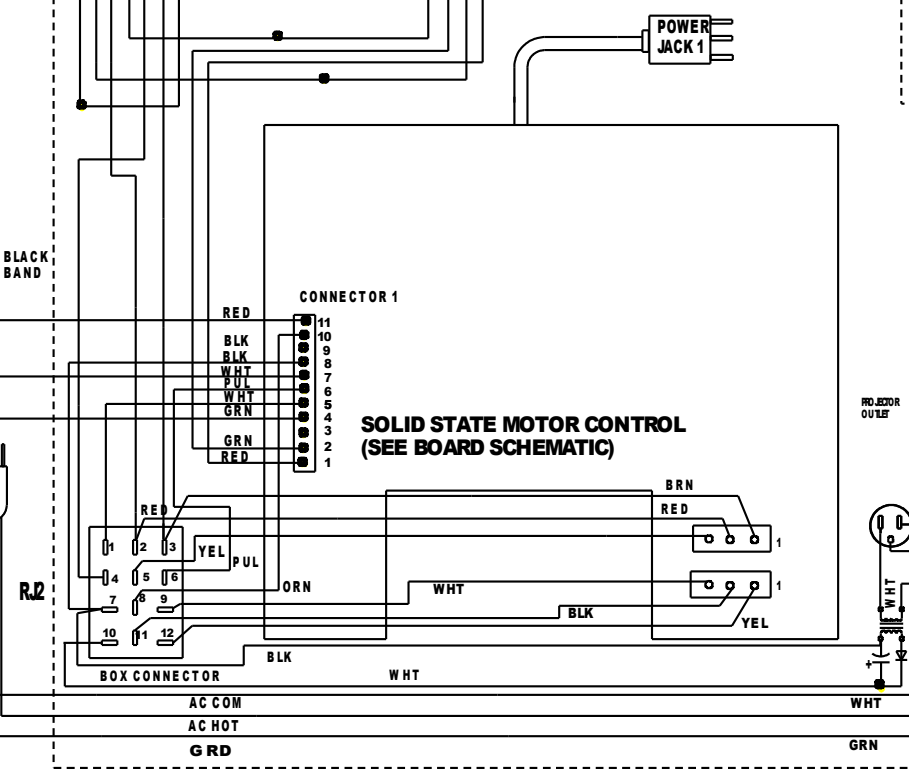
POWER JACK 1

BLACK BAND

CONNECTOR 1

RED
BLK
BLK
WHT
PUL
WHT
GRN
GRN
RED

11
10
9
8
7
6
5
4
3
2
1

SOLID STATE MOTOR CONTROL
(SEE BOARD SCHEMATIC)

PROJECTOR OUTLET

BRN
RED
1
1
WHT
BLK
YEL

RED
1 2 3
YEL
PUL
4 5 6
7 8 9
10 11 12
ORN

RJ2

BLK
BOX CONNECTOR
WHT
WHT

AC COM
AC HOT
GRD
GRN